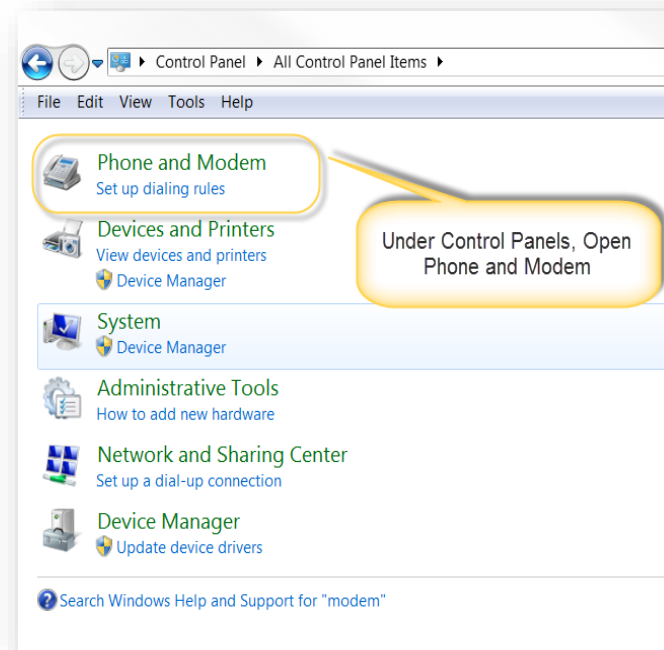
Control Panel ▸ All Control Panel Items ▸

File Edit View Tools Help

Phone and Modem
Set up dialing rules

Under Control Panels, Open Phone and Modem

Devices and Printers
View devices and printers
Device Manager

System
Device Manager

Administrative Tools
How to add new hardware

Network and Sharing Center
Set up a dial-up connection

Device Manager
Update device drivers

Search Windows Help and Support for "modem"